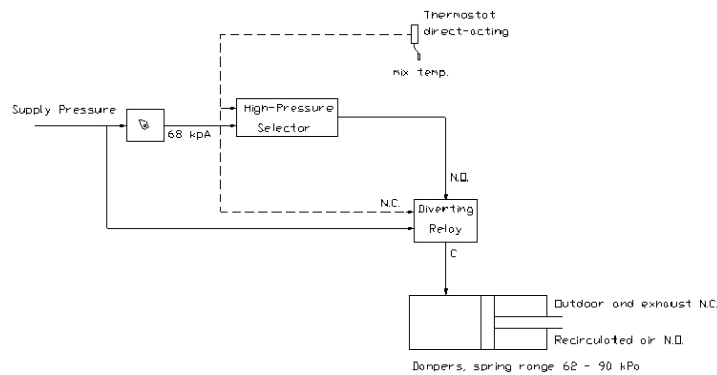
Thermostat direct-acting

mix temp.

Supply Pressure

68 kpA

High-Pressure Selector

N.O.

N.C.

Diverting Relay

C

Outdoor and exhaust N.C.

Recirculated air N.O.

Dampers, spring range 62 - 90 kPa